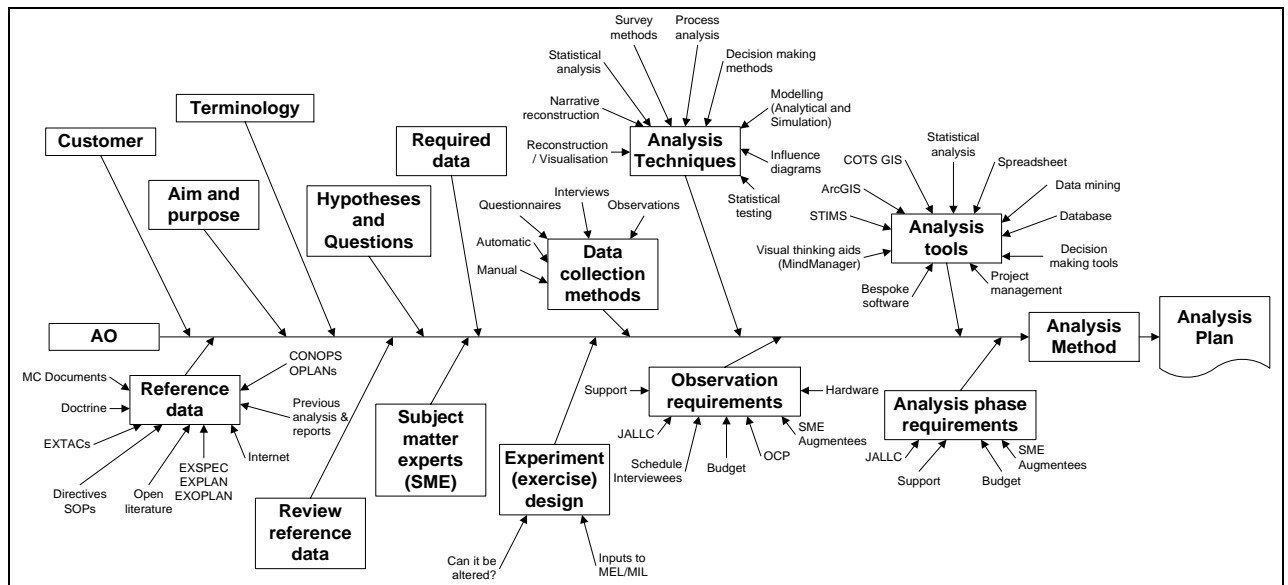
Survey methods

Process analysis

Statistical analysis

Decision making methods

Narrative reconstruction

Modelling (Analytical and Simulation)

Terminology

Customer

Required data

Reconstruction / Visualisation

Analysis Techniques

Influence diagrams

Statistical testing

Statistical analysis

COTS GIS

Spreadsheet

Aim and purpose

Hypotheses and Questions

Interviews

Questionnaires

Observations

ArcGIS

Data mining

STIMS

Analysis tools

Database

Automatic

Data collection methods

Manual

Visual thinking aids (MindManager)

Decision making tools

Bespoke software

Project management

AO

Analysis Method

Analysis Plan

CONOPS OPLANs

MC Documents

Reference data

Doctrine

Previous analysis & reports

Support

Observation requirements

Hardware

EXTACs

Internet

Subject matter experts (SME)

JALLC

SME Augmentees

Analysis phase requirements

EXSPEC EXPLAN EXOPLAN

Schedule Interviewees

Budget

OCP

Directives SOPs

Open literature

Experiment (exercise) design

JALLC

SME Augmentees

Support

Budget

Review reference data

Can it be altered?

Inputs to MEL/MIL